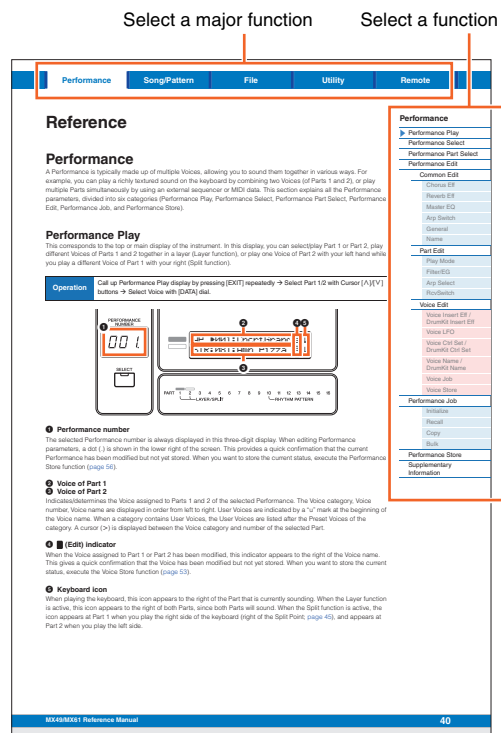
Select a major function

Select a function

Performance | Song/Pattern | File | Utility | Remote

Reference

Performance

A Performance is typically made up of multiple Voices, allowing you to sound them together in various ways. For example, you can play a richly textured sound on the keyboard by combining two Voices (of Parts 1 and 2), or play multiple Parts simultaneously by using an external sequencer or MIDI data. This section explains all the Performance parameters, divided into six categories (Performance Play, Performance Select, Performance Part Select, Performance Edit, Performance Job, and Performance Store).

Performance Play

This corresponds to the top or main display of the instrument. In this display, you can select/play Part 1 or Part 2, play different Voices of Parts 1 and 2 together in a layer (Layer function), or play one Voice of Part 2 with your left hand while you play a different Voice of Part 1 with your right (Split function).

Operation | Call up Performance Play display by pressing [EXIT] repeatedly → Select Part 1/2 with Cursor [∧]/[∨] buttons → Select Voice with [DATA] dial.

PERFORMANCE NUMBER
001
SELECT
PART 1 2 3 4 5 6 7 8 9 10 11 12 13 14 15 16
LAYER/SPLIT
RHYTHM PATTERN

❶ Performance number
The selected Performance number is always displayed in this three-digit display. When editing Performance parameters, a dot (.) is shown in the lower right of the screen. This provides a quick confirmation that the current Performance has been modified but not yet stored. When you want to store the current status, execute the Performance Store function (page 56).

❷ Voice of Part 1
❸ Voice of Part 2
Indicates/determines the Voice assigned to Parts 1 and 2 of the selected Performance. The Voice category, Voice number, Voice name are displayed in order from left to right. User Voices are indicated by a "u" mark at the beginning of the Voice name. When a category contains User Voices, the User Voices are listed after the Preset Voices of the category. A cursor (>) is displayed between the Voice category and number of the selected Part.

❹ ▌(Edit) indicator
When the Voice assigned to Part 1 or Part 2 has been modified, this indicator appears to the right of the Voice name. This gives a quick confirmation that the Voice has been modified but not yet stored. When you want to store the current status, execute the Voice Store function (page 53).

❺ Keyboard icon
When playing the keyboard, this icon appears to the right of the Part that is currently sounding. When the Layer function is active, this icon appears to the right of both Parts, since both Parts will sound. When the Split function is active, the icon appears at Part 1 when you play the right side of the keyboard (right of the Split Point; page 45), and appears at Part 2 when you play the left side.

Performance
Performance Play
Performance Select
Performance Part Select
Performance Edit
Common Edit
Chorus Eff
Reverb Eff
Master EQ
Arp Switch
General
Name
Part Edit
Play Mode
Filter/EG
Arp Select
RcvSwitch
Voice Edit
Voice Insert Eff / DrumKit Insert Eff
Voice LFO
Voice Ctrl Set / DrumKit Ctrl Set
Voice Name / DrumKit Name
Voice Job
Voice Store
Performance Job
Initialize
Recall
Copy
Bulk
Performance Store
Supplementary Information

MX49/MX61 Reference Manual
40